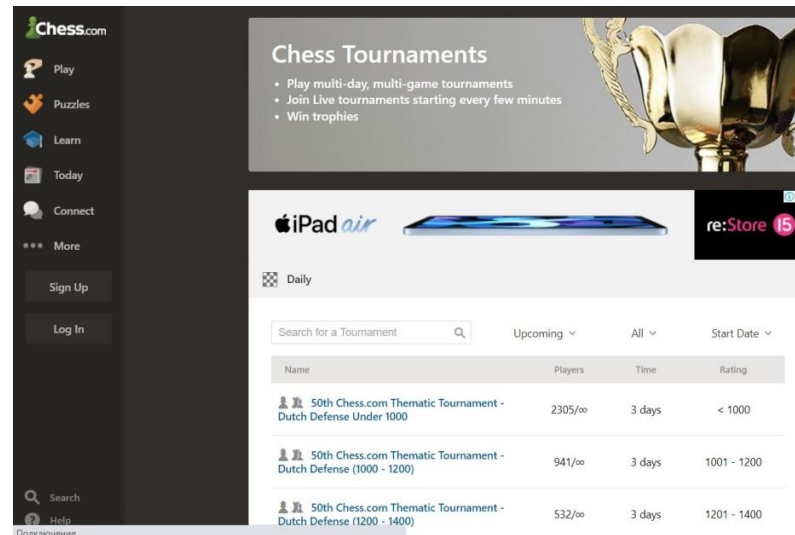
Chess.com

Play

Puzzles

Learn

Today

Connect

More

Sign Up

Log In

Search

Help

Подключение

Chess Tournaments

• Play multi-day, multi-game tournaments
• Join Live tournaments starting every few minutes
• Win trophies

iPad air

re:Store 15

Daily

Search for a Tournament

Upcoming

All

Start Date

| Name | Players | Time | Rating |
|---|---|---|---|
| 50th Chess.com Thematic Tournament - Dutch Defense Under 1000 | 2305/∞ | 3 days | < 1000 |
| 50th Chess.com Thematic Tournament - Dutch Defense (1000 - 1200) | 941/∞ | 3 days | 1001 - 1200 |
| 50th Chess.com Thematic Tournament - Dutch Defense (1200 - 1400) | 532/∞ | 3 days | 1201 - 1400 |